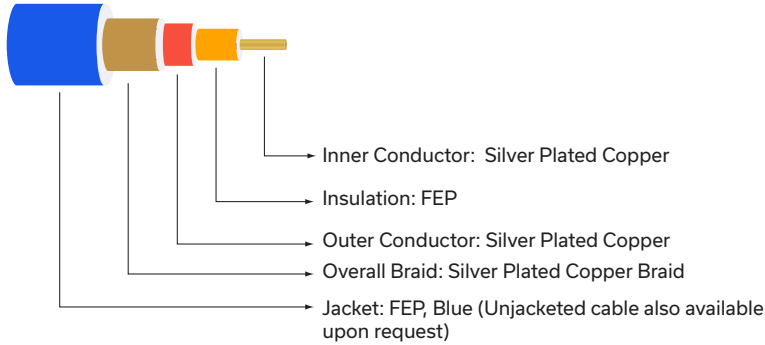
Inner Conductor: Silver Plated Copper

Insulation: FEP

Outer Conductor: Silver Plated Copper

Overall Braid: Silver Plated Copper Braid

Jacket: FEP, Blue (Unjacketed cable also available upon request)